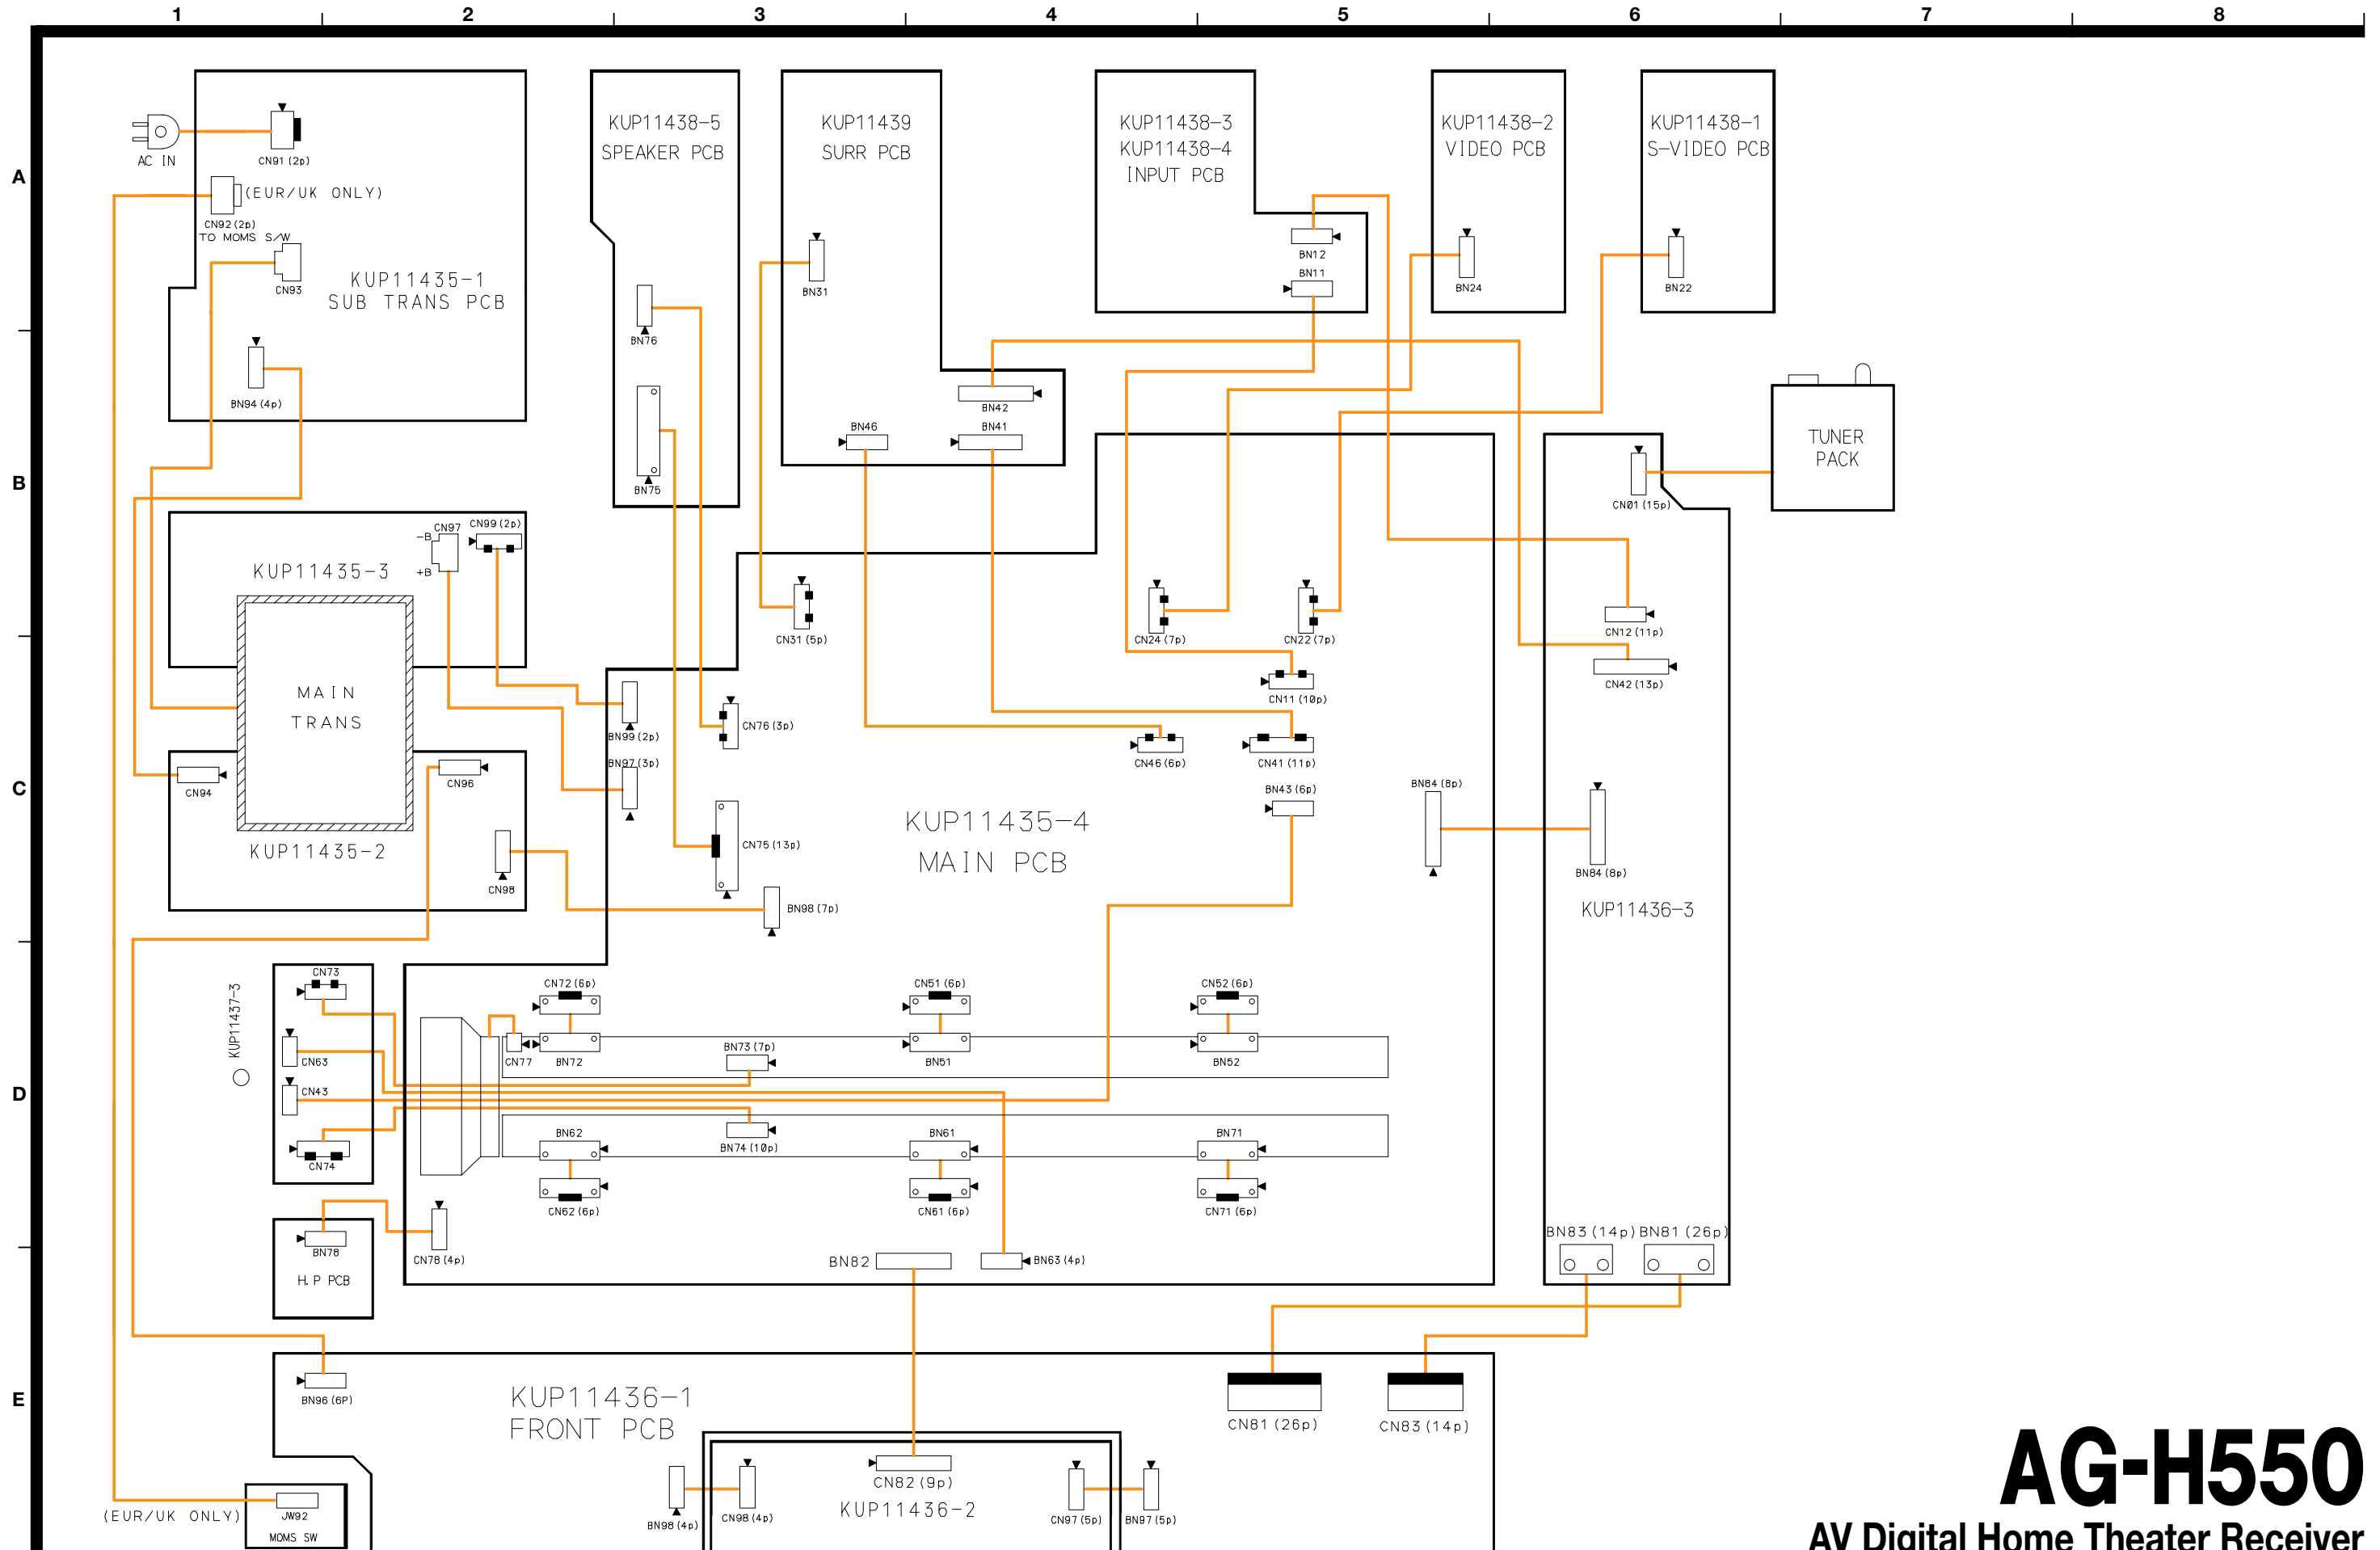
1 2 3 4 5 6 7 8

A
B
C
D
E

AC IN
CN91 (2p)
(EUR/UK ONLY)
CN92 (2p)
TO MOMS S/W
CN93
KUP11435-1
SUB TRANS PCB
BN94 (4p)

KUP11438-5
SPEAKER PCB
BN76
BN75

KUP11439
SURR PCB
BN31
BN42
BN46
BN41

KUP11438-3
KUP11438-4
INPUT PCB
BN12
BN11

KUP11438-2
VIDEO PCB
BN24

KUP11438-1
S-VIDEO PCB
BN22

TUNER
PACK
CN01 (15p)

KUP11435-3
CN97
-B
+B
CN99 (2p)
MAIN
TRANS
CN94
CN96
KUP11435-2
CN98

CN31 (5p)
BN99 (2p)
BN97 (3p)
CN76 (3p)
CN75 (13p)
BN98 (7p)
CN24 (7p)
CN22 (7p)
CN11 (10p)
CN46 (6p)
CN41 (11p)
BN43 (6p)
CN12 (11p)
CN42 (13p)
BN84 (8p)
BN84 (8p)
KUP11435-4
MAIN PCB
KUP11436-3

KUP11437-3
CN73
CN63
CN43
CN74
BN78
H. P PCB
CN78 (4p)
CN72 (6p)
CN77
BN72
BN73 (7p)
CN51 (6p)
BN51
CN52 (6p)
BN52
BN62
BN74 (10p)
BN61
BN71
CN62 (6p)
CN61 (6p)
CN71 (6p)
BN82
BN63 (4p)
BN83 (14p) BN81 (26p)

BN96 (6P)
KUP11436-1
FRONT PCB
CN81 (26p)
CN83 (14p)
(EUR/UK ONLY)
JW92
MOMS SW
BN98 (4p)
CN98 (4p)
CN82 (9p)
KUP11436-2
CN97 (5p)
BN97 (5p)

AG-H550
AV Digital Home Theater Receiver